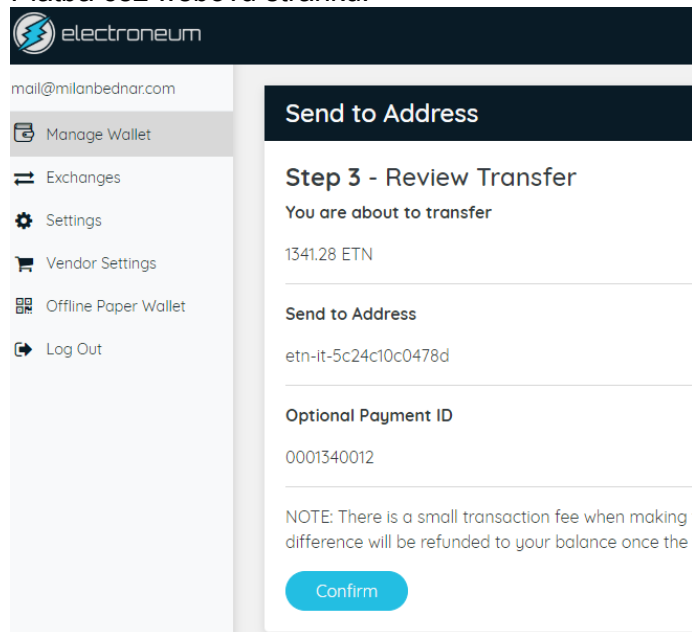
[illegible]

electroneum

mail@milanbednar.com

Manage Wallet

Exchanges

Settings

Vendor Settings

Offline Paper Wallet

Log Out

Send to Address

Step 3 - Review Transfer

You are about to transfer

1341.28 ETN

Send to Address

etn-it-5c24c10c0478d

Optional Payment ID

0001340012

NOTE: There is a small transaction fee when making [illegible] difference will be refunded to your balance once the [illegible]

Confirm